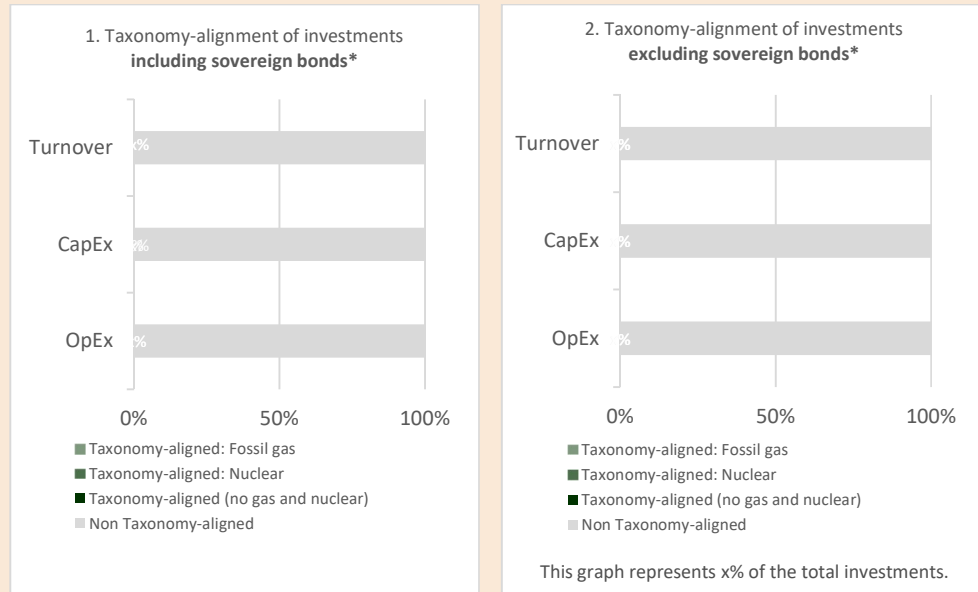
1. Taxonomy-alignment of investments **including sovereign bonds***

Turnover x%

CapEx x%

OpEx x%

0% 50% 100%

Taxonomy-aligned: Fossil gas
Taxonomy-aligned: Nuclear
Taxonomy-aligned (no gas and nuclear)
Non Taxonomy-aligned

2. Taxonomy-alignment of investments **excluding sovereign bonds***

Turnover x%

CapEx x%

OpEx x%

0% 50% 100%

Taxonomy-aligned: Fossil gas
Taxonomy-aligned: Nuclear
Taxonomy-aligned (no gas and nuclear)
Non Taxonomy-aligned

This graph represents x% of the total investments.